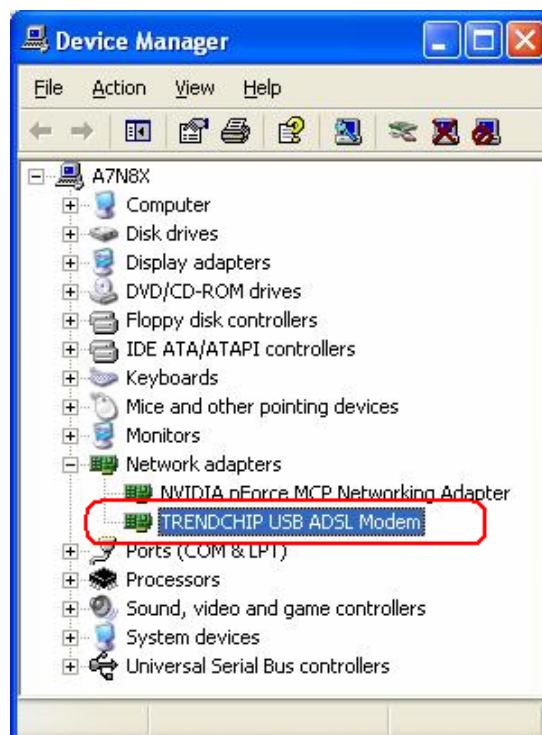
Device Manager

File Action View Help

A7N8X
Computer
Disk drives
Display adapters
DVD/CD-ROM drives
Floppy disk controllers
IDE ATA/ATAPI controllers
Keyboards
Mice and other pointing devices
Monitors
Network adapters
NVIDIA nForce MCP Networking Adapter
TRENDCHIP USB ADSL Modem
Ports (COM & LPT)
Processors
Sound, video and game controllers
System devices
Universal Serial Bus controllers